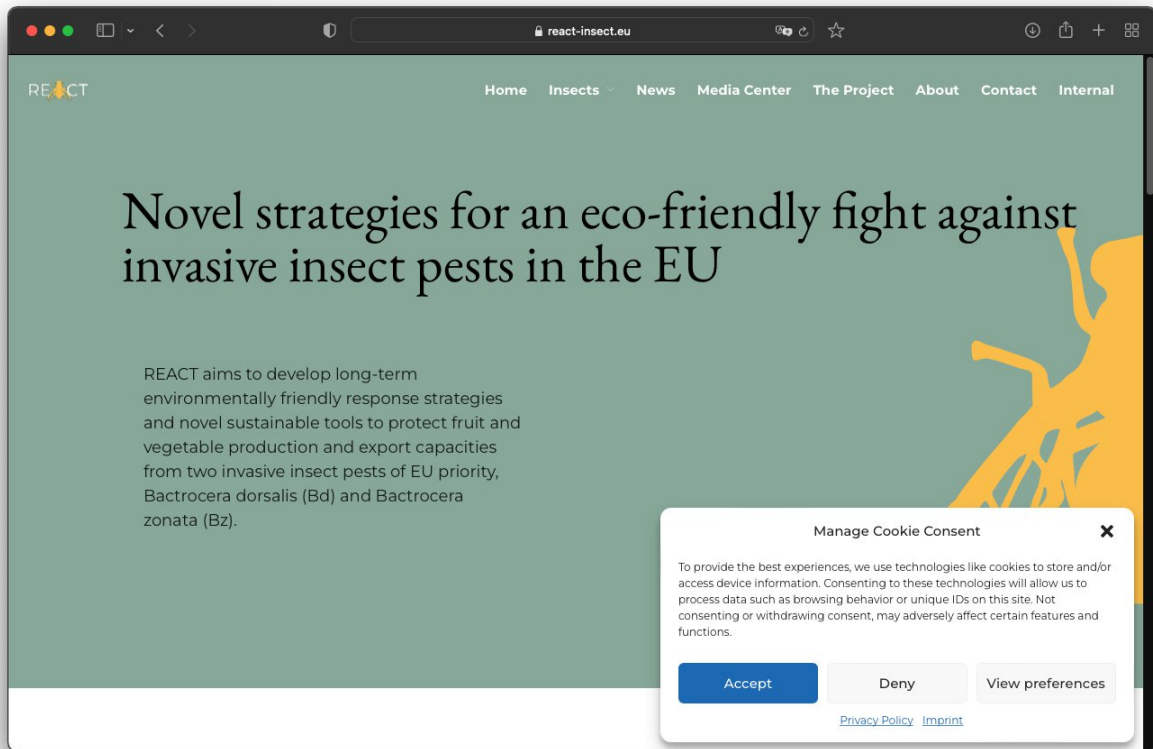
react-insect.eu

REACT

Home Insects News Media Center The Project About Contact Internal

Novel strategies for an eco-friendly fight against invasive insect pests in the EU

REACT aims to develop long-term environmentally friendly response strategies and novel sustainable tools to protect fruit and vegetable production and export capacities from two invasive insect pests of EU priority, Bactrocera dorsalis (Bd) and Bactrocera zonata (Bz).

Manage Cookie Consent

To provide the best experiences, we use technologies like cookies to store and/or access device information. Consenting to these technologies will allow us to process data such as browsing behavior or unique IDs on this site. Not consenting or withdrawing consent, may adversely affect certain features and functions.

Accept Deny View preferences

Privacy Policy Imprint